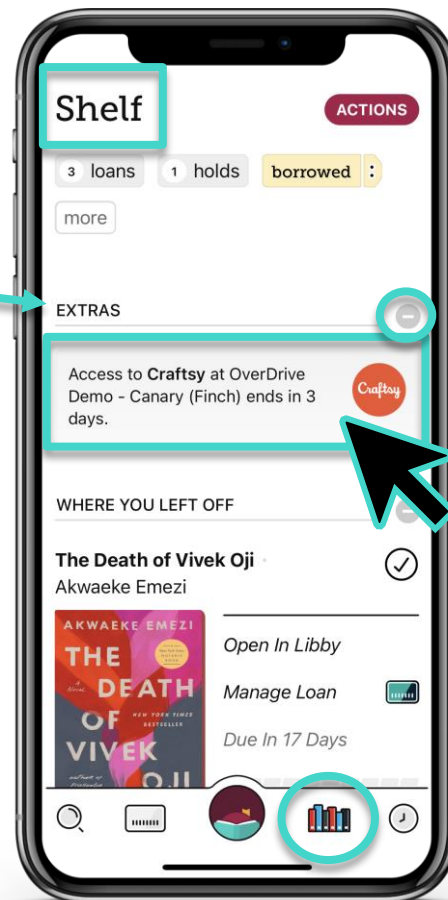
Shelf

ACTIONS

3 loans 1 holds borrowed :

more

EXTRAS

Access to **Craftsy** at OverDrive Demo - Canary (Finch) ends in 3 days.

Craftsy

WHERE YOU LEFT OFF

**The Death of Vivek Oji**
Akwaeke Emezi

AKWAEKE EMEZI
THE DEATH OF VIVEK OJI
A Novel
NEW YORK TIMES BESTSELLER

Open In Libby

Manage Loan

Due In 17 Days